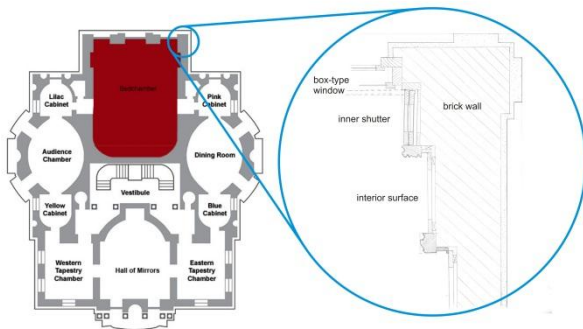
Ballroom

Lilac Cabinet

Pink Cabinet

Audience Chamber

Dining Room

Vestibule

Yellow Cabinet

Blue Cabinet

Western Tapestry Chamber

Hall of Mirrors

Eastern Tapestry Chamber

box-type window

brick wall

inner shutter

interior surface